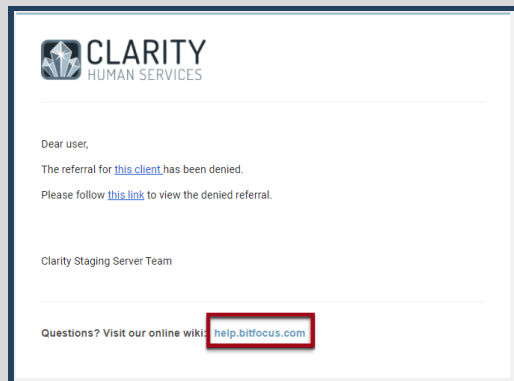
CLARITY
HUMAN SERVICES

Dear user,

The referral for this client has been denied.

Please follow this link to view the denied referral.

Clarity Staging Server Team

Questions? Visit our online wiki: help.bitfocus.com